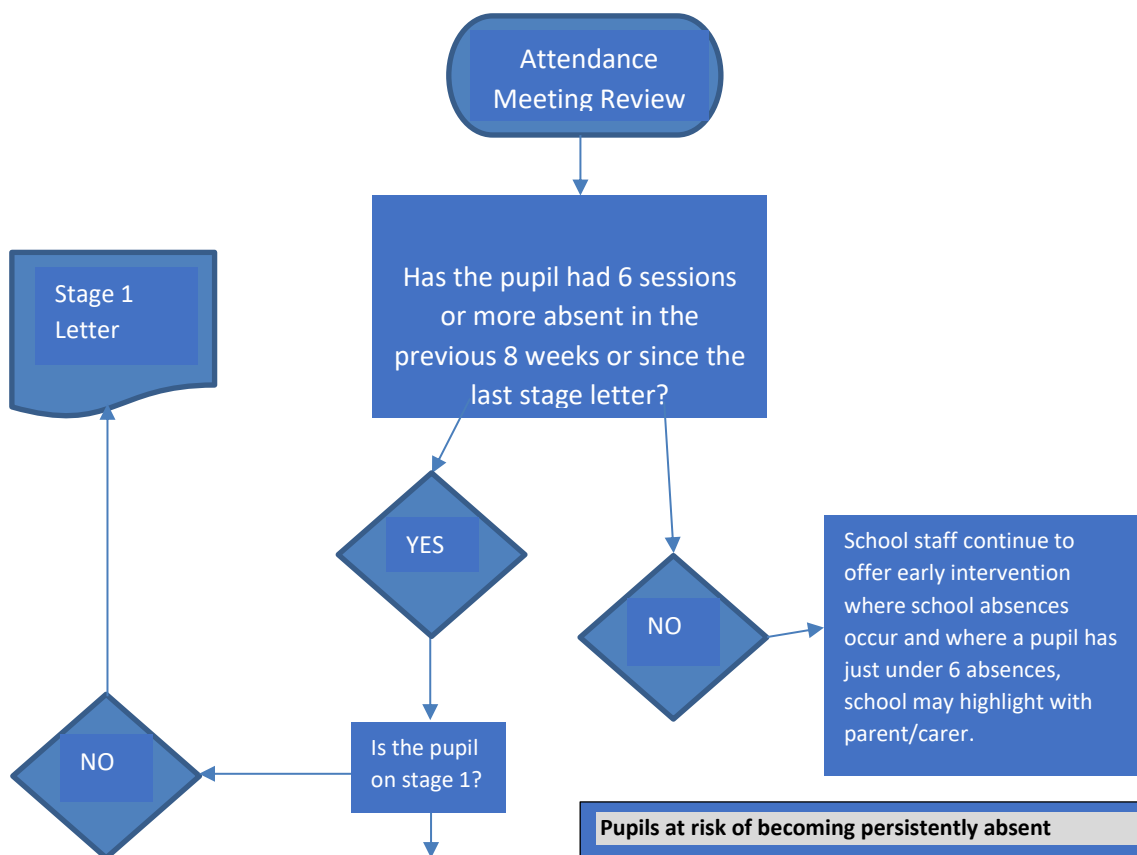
Attendance Meeting Review

Has the pupil had 6 sessions or more absent in the previous 8 weeks or since the last stage letter?

Stage 1 Letter

YES

NO

School staff continue to offer early intervention where school absences occur and where a pupil has just under 6 absences, school may highlight with parent/carer.

NO

Is the pupil on stage 1?

Pupils at risk of becoming persistently absent